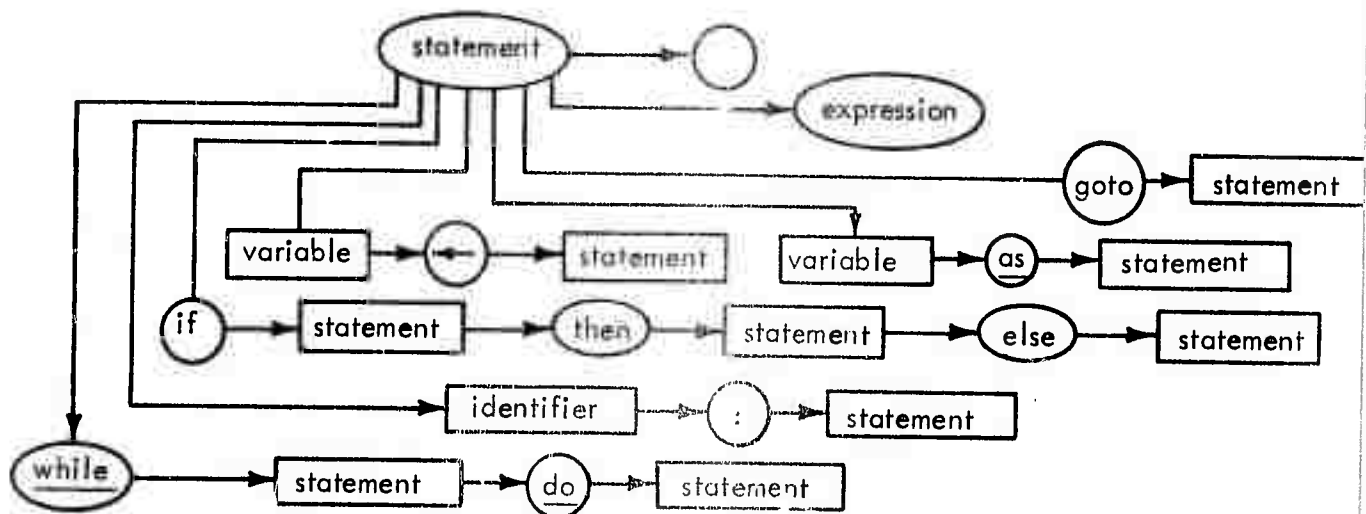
statement

expression

goto

statement

variable

$\leftarrow$

statement

variable

as

statement

if

statement

then

statement

else

statement

identifier

:

statement

while

statement

do

statement